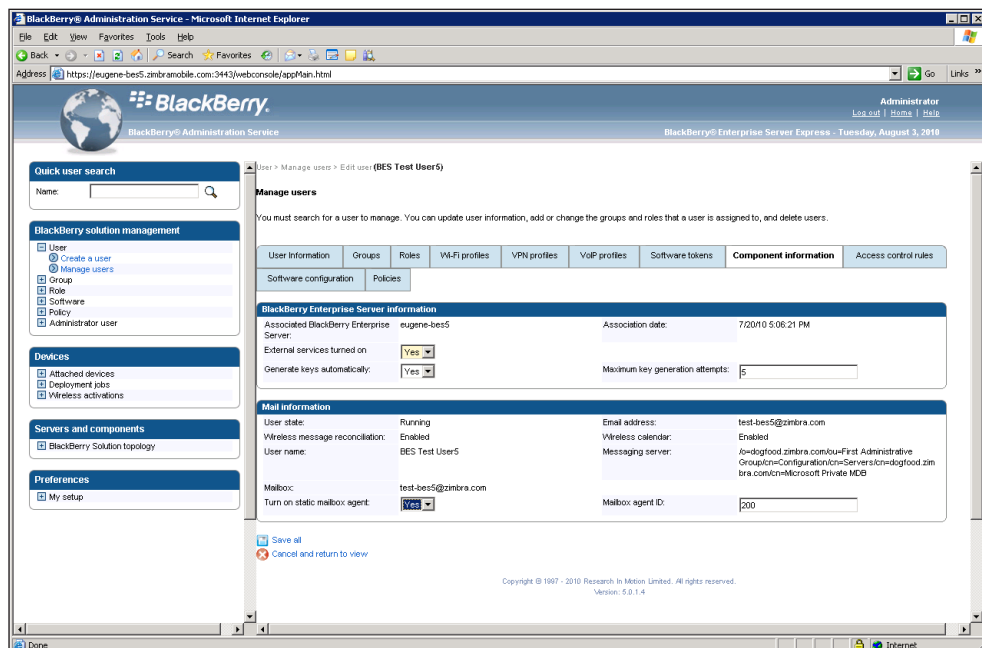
BlackBerry® Administration Service - Microsoft Internet Explorer

File Edit View Favorites Tools Help

Back Search Favorites

Address https://eugene-bes5.zimbramobile.com:3443/webconsole/appMain.html Go Links

BlackBerry.

BlackBerry® Administration Service

Administrator
Log out | Home | Help

BlackBerry® Enterprise Server Express - Tuesday, August 3, 2010

Quick user search

Name:

BlackBerry solution management

User
Create a user
Manage users
Group
Role
Software
Policy
Administrator user

Devices

Attached devices
Deployment jobs
Wireless activations

Servers and components

BlackBerry Solution topology

Preferences

My setup

User > Manage users > Edit user (BES Test User5)

Manage users

You must search for a user to manage. You can update user information, add or change the groups and roles that a user is assigned to, and delete users.

User Information | Groups | Roles | Wi-Fi profiles | VPN profiles | VoIP profiles | Software tokens | Component information | Access control rules | Software configuration | Policies

BlackBerry Enterprise Server information

| | | | |
|---|---|---|---|
| Associated BlackBerry Enterprise Server: | eugene-bes5 | Association date: | 7/20/10 5:06:21 PM |
| External services turned on | Yes | | |
| Generate keys automatically: | Yes | Maximum key generation attempts: | 5 |

Mail information

| | | | |
|---|---|---|---|
| User state: | Running | Email address: | test-bes5@zimbra.com |
| Wireless message reconciliation: | Enabled | Wireless calendar: | Enabled |
| User name: | BES Test User5 | Messaging server: | /o=dogfood.zimbra.com/ou=First Administrative Group/cn=Configuration/cn=Servers/cn=dogfood.zimbra.com/cn=Microsoft Private MDB |
| Mailbox: | test-bes5@zimbra.com | | |
| Turn on static mailbox agent: | Yes | Mailbox agent ID: | 200 |

Save all
Cancel and return to view

Copyright © 1997 - 2010 Research In Motion Limited. All rights reserved.
Version: 5.0.1.4

Done Internet